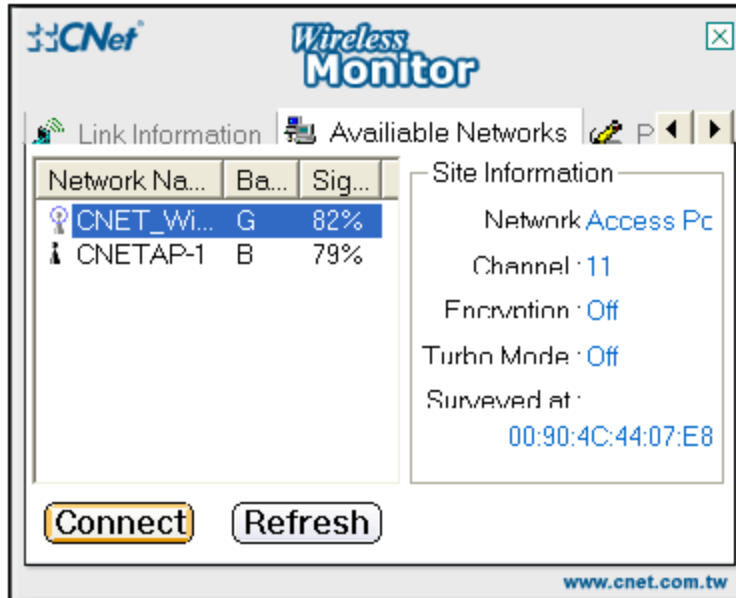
CNet
Wireless Monitor

Link Information | Availiable Networks | P

| Network Na... | Ba... | Sig... |
|---|---|---|
| CNET_Wi... | G | 82% |
| CNETAP-1 | B | 79% |

Site Information
Network Access Pc
Channel : 11
Encryption : Off
Turbo Mode : Off
Surveyed at :
00:90:4C:44:07:E8

Connect
Refresh

www.cnet.com.tw